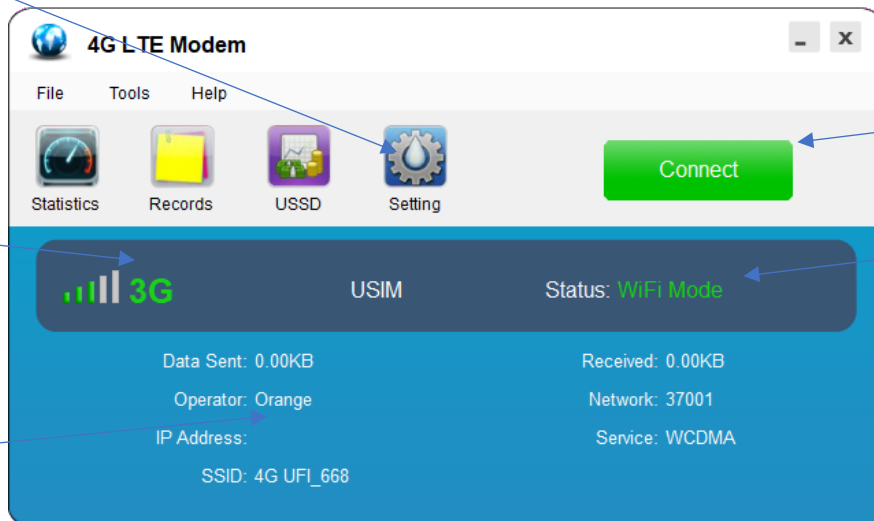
4G LTE Modem

File Tools Help

Statistics Records USSD Setting

Connect

3G USIM Status: WiFi Mode

Data Sent: 0.00KB
Operator: Orange
IP Address:
SSID: 4G UFI_668

Received: 0.00KB
Network: 37001
Service: WCDMA